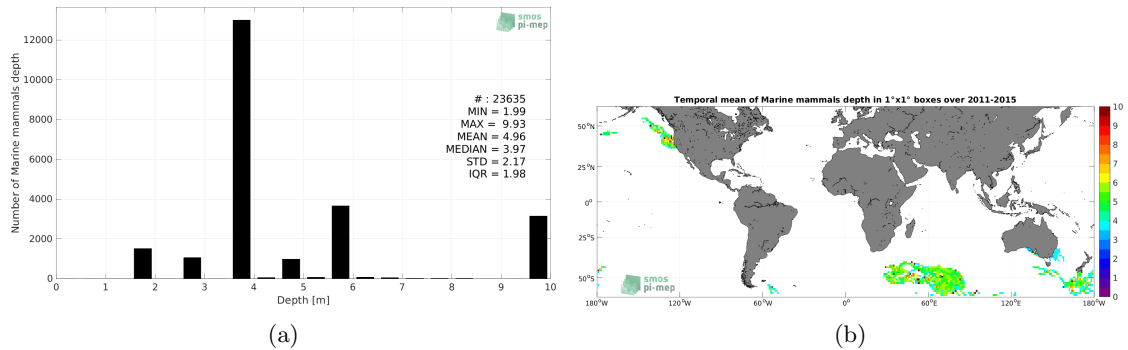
smos
pi-mep

Number of Marine mammals depth

12000
10000
8000
6000
4000
2000
0

# : 23635
MIN = 1.99
MAX = 9.93
MEAN = 4.96
MEDIAN = 3.97
STD = 2.17
IQR = 1.98

0 1 2 3 4 5 6 7 8 9 10
Depth [m]

(a)

Temporal mean of Marine mammals depth in 1°x1° boxes over 2011-2015

50°N
25°N
0°
25°S
50°S

180°W 120°W 60°W 0° 60°E 120°E 180°W

10
9
8
7
6
5
4
3
2
1
0

smos
pi-mep

(b)